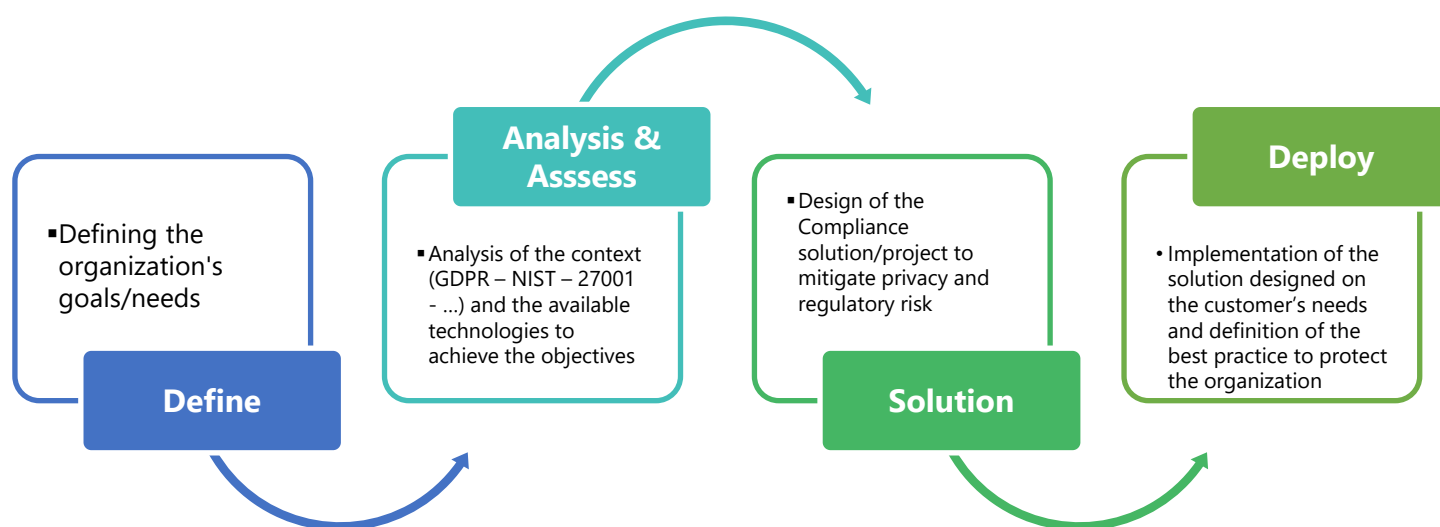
▪Defining the organization's goals/needs

Define

Analysis & Asssess

▪Analysis of the context (GDPR – NIST – 27001 - ...) and the available technologies to achieve the objectives

▪Design of the Compliance solution/project to mitigate privacy and regulatory risk

Solution

Deploy

• Implementation of the solution designed on the customer's needs and definition of the best practice to protect the organization